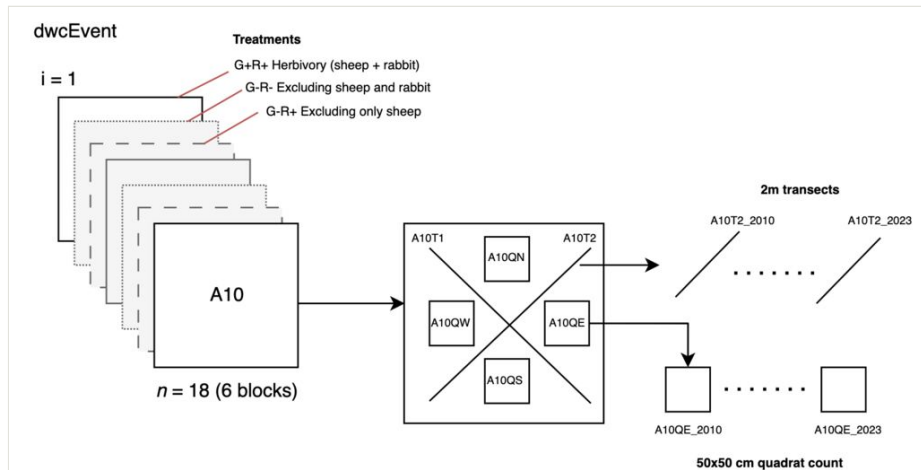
dwcEvent

Treatments

i = 1

G+R+ Herbivory (sheep + rabbit)

G-R- Excluding sheep and rabbit

G-R+ Excluding only sheep

A10

n = 18 (6 blocks)

A10T1

A10T2

A10QN

A10QW

A10QE

A10QS

2m transcets

A10T2_2010

A10T2_2023

A10QE_2010

A10QE_2023

50x50 cm quadrat count